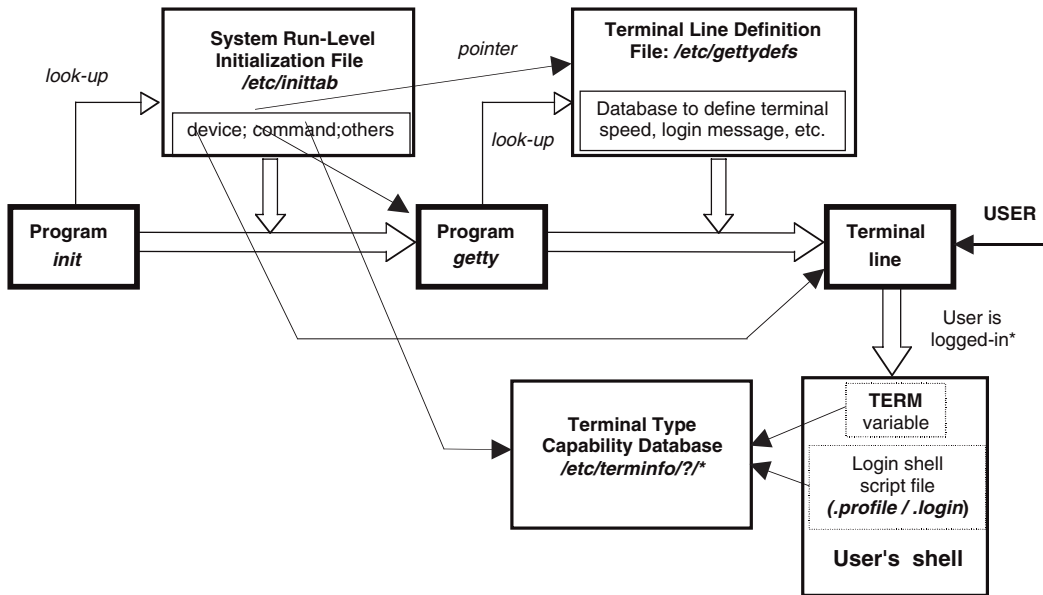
look-up

System Run-Level Initialization File
/etc/inittab

device; command;others

pointer

Terminal Line Definition File: /etc/gettydefs

Database to define terminal speed, login message, etc.

look-up

Program
init

Program
getty

Terminal line

USER

User is logged-in*

Terminal Type Capability Database
/etc/terminfo/?/*

TERM
variable

Login shell script file
(.profile / .login)

User's shell